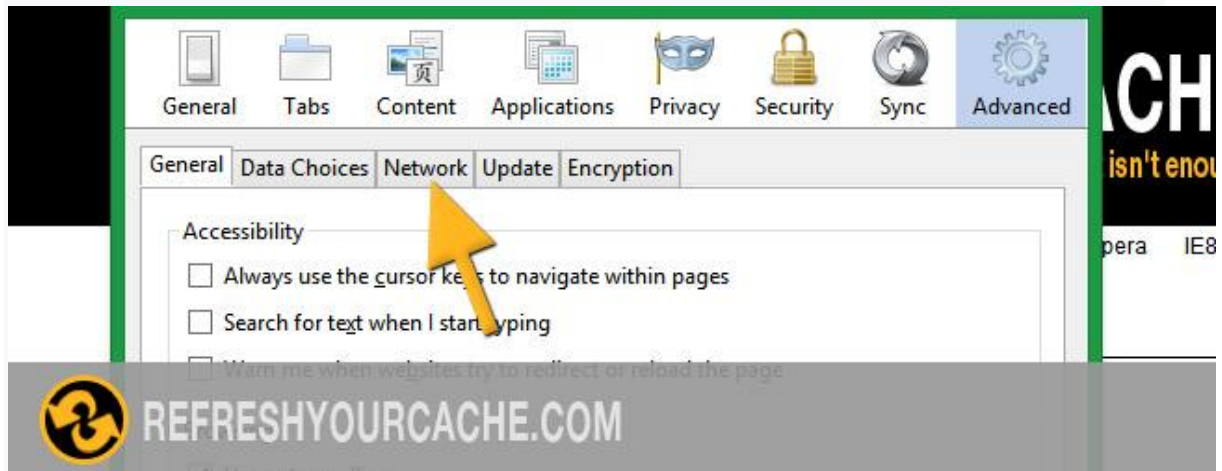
General Tabs Content Applications Privacy Security Sync Advanced

CH

General Data Choices Network Update Encryption

isn't enou

Accessibility

pera IE8

Always use the cursor ke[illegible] to navigate within pages

Search for text when I start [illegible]yping

Warn me when websites try to redirect or reload the page

REFRESHYOURCACHE.COM